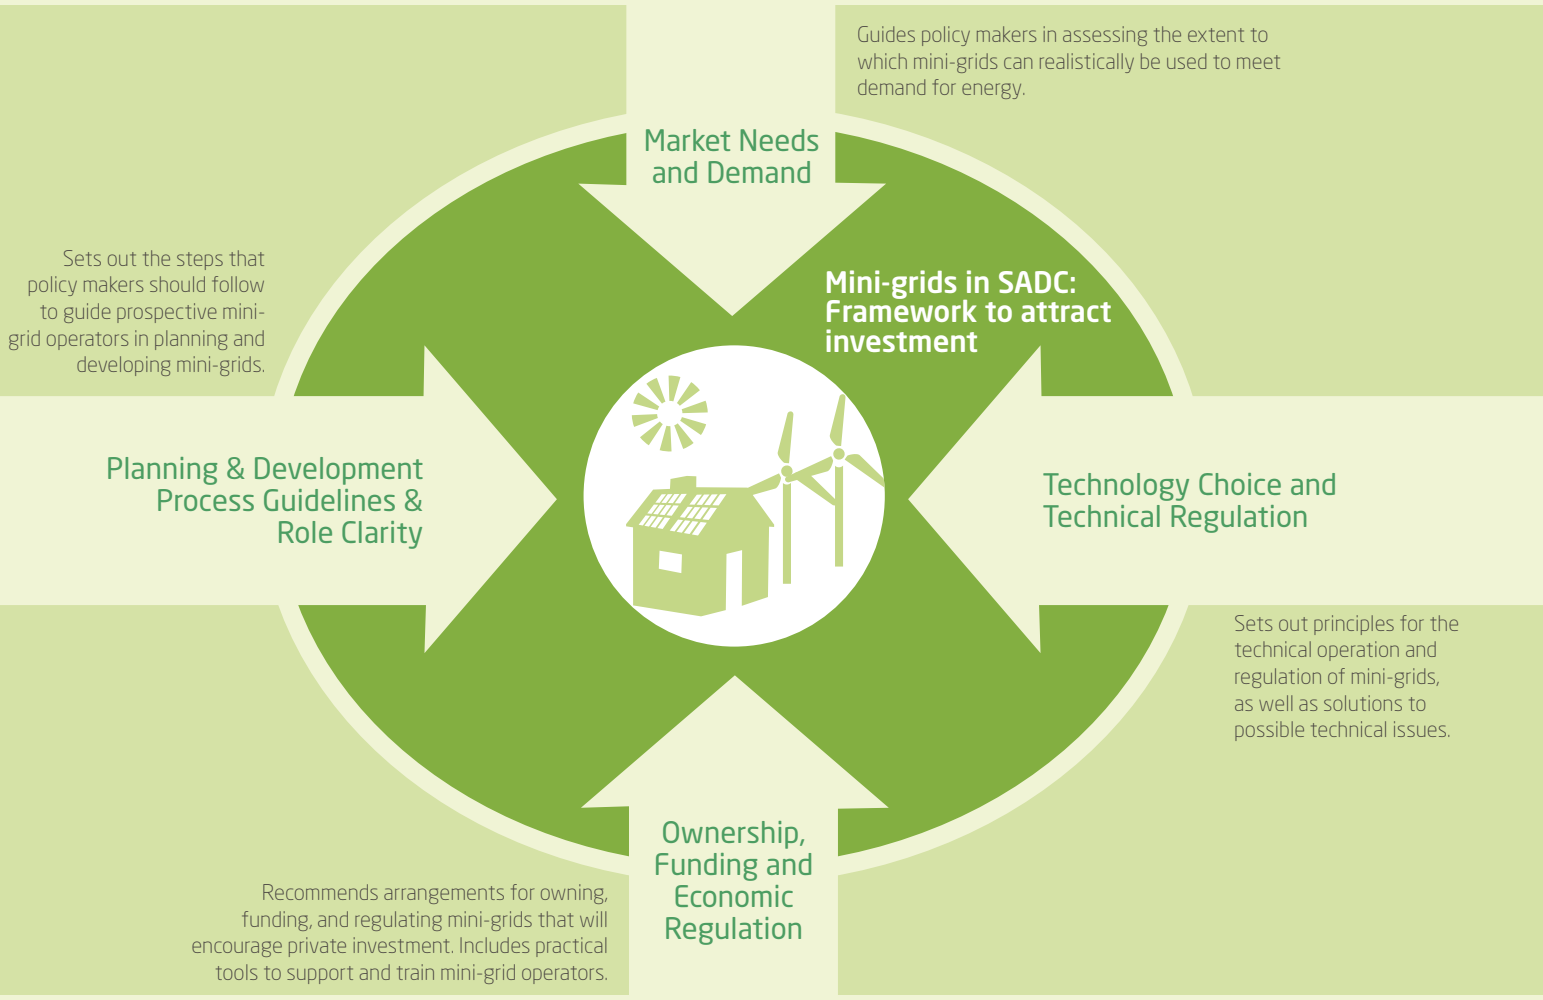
Guides policy makers in assessing the extent to which mini-grids can realistically be used to meet demand for energy.

Market Needs and Demand

Sets out the steps that policy makers should follow to guide prospective mini-grid operators in planning and developing mini-grids.

Mini-grids in SADC: Framework to attract investment

Planning & Development Process Guidelines & Role Clarity

Technology Choice and Technical Regulation

Sets out principles for the technical operation and regulation of mini-grids, as well as solutions to possible technical issues.

Ownership, Funding and Economic Regulation

Recommends arrangements for owning, funding, and regulating mini-grids that will encourage private investment. Includes practical tools to support and train mini-grid operators.